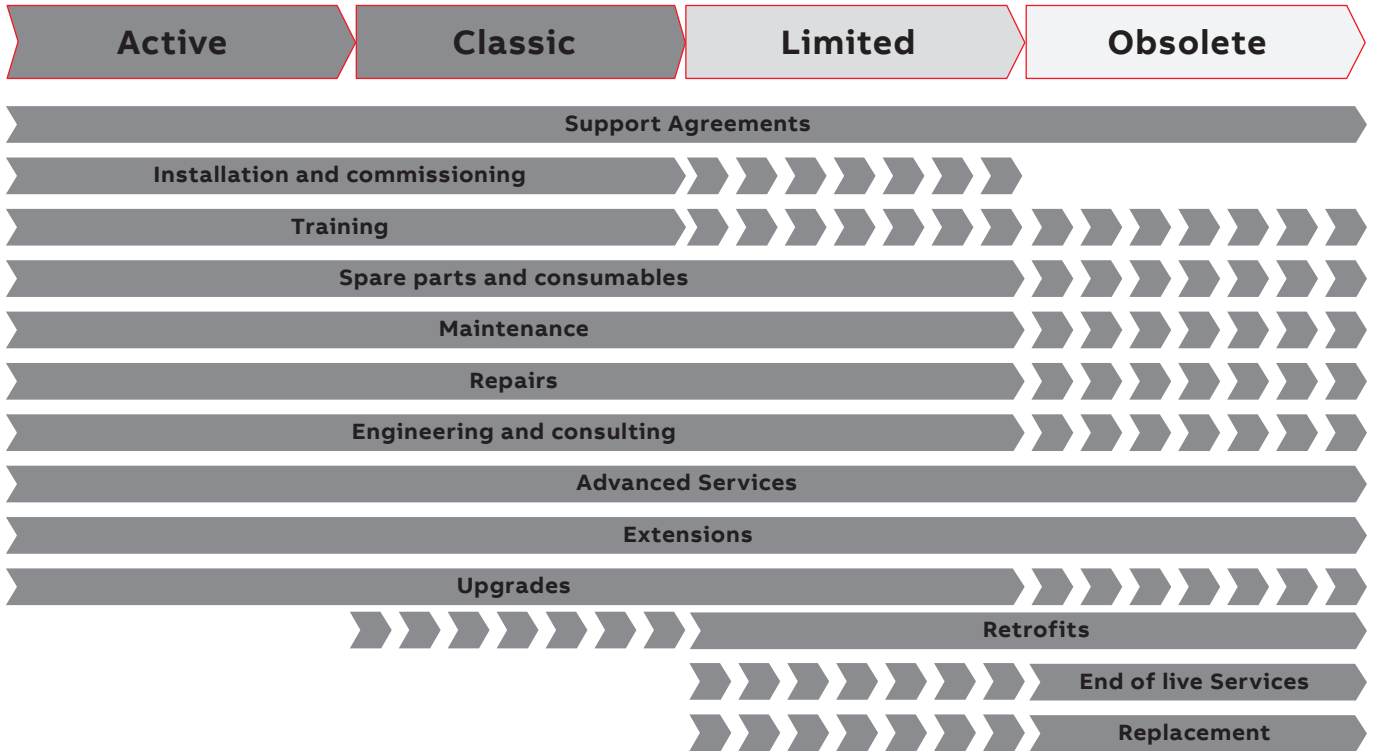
Active
Classic
Limited
Obsolete

Support Agreements
Installation and commissioning
Training
Spare parts and consumables
Maintenance
Repairs
Engineering and consulting
Advanced Services
Extensions
Upgrades
Retrofits
End of live Services
Replacement